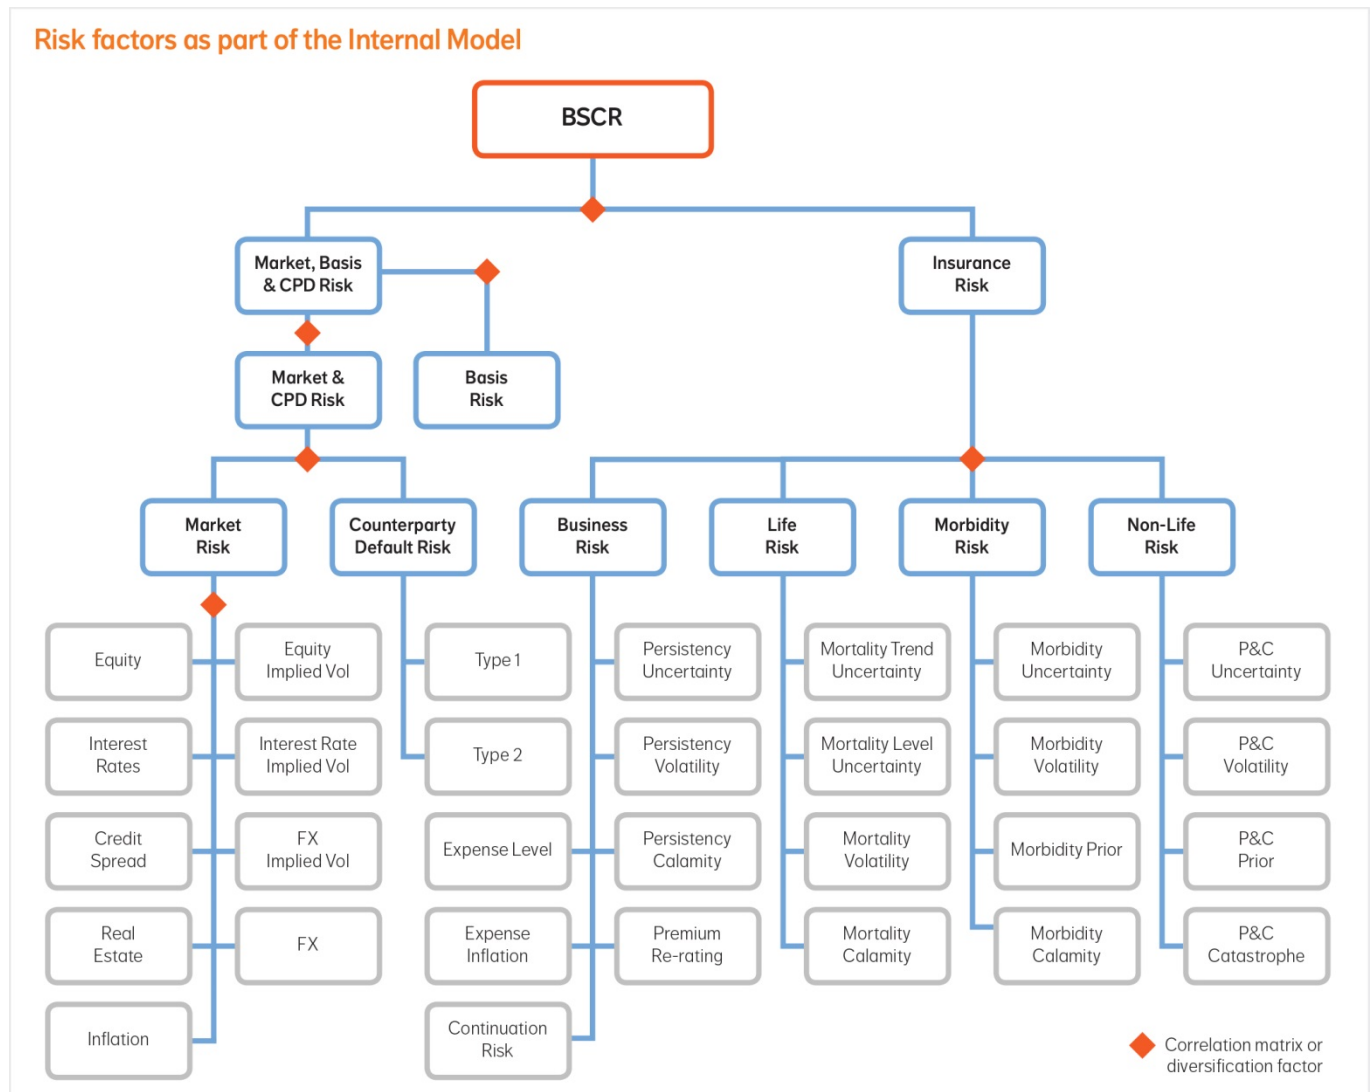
Risk factors as part of the Internal Model

BSCR

Market, Basis & CPD Risk

Insurance Risk

Market & CPD Risk

Basis Risk

Market Risk

Counterparty Default Risk

Business Risk

Life Risk

Morbidity Risk

Non-Life Risk

Equity

Equity Implied Vol

Interest Rates

Interest Rate Implied Vol

Credit Spread

FX Implied Vol

Real Estate

FX

Inflation

Type 1

Type 2

Expense Level

Expense Inflation

Continuation Risk

Persistency Uncertainty

Persistency Volatility

Persistency Calamity

Premium Re-rating

Mortality Trend Uncertainty

Mortality Level Uncertainty

Mortality Volatility

Mortality Calamity

Morbidity Uncertainty

Morbidity Volatility

Morbidity Prior

Morbidity Calamity

P&C Uncertainty

P&C Volatility

P&C Prior

P&C Catastrophe

Correlation matrix or diversification factor